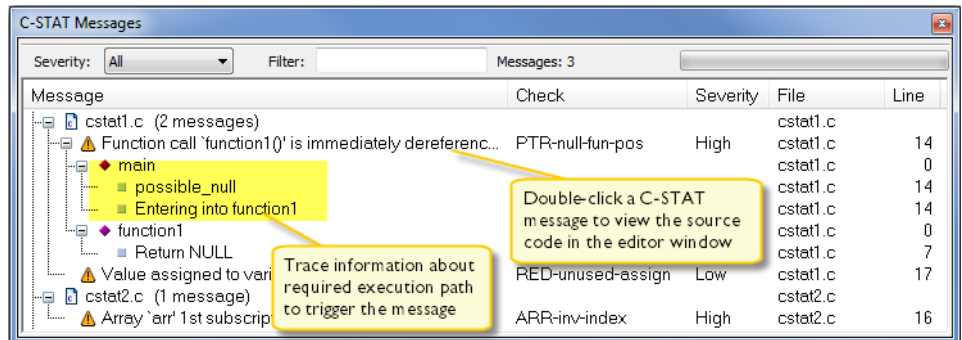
C-STAT Messages

Severity: All

Filter:

Messages: 3

| Message | Check | Severity | File | Line |
|---|---|---|---|---|
| cstat1.c (2 messages) | | | cstat1.c | |
| Function call `function1()' is immediately dereferenc... | PTR-null-fun-pos | High | cstat1.c | 14 |
| main | | | cstat1.c | 0 |
| possible_null | | | cstat1.c | 14 |
| Entering into function1 | | | cstat1.c | 14 |
| function1 | | | cstat1.c | 0 |
| Return NULL | | | cstat1.c | 7 |
| Value assigned to vari | RED-unused-assign | Low | cstat1.c | 17 |
| cstat2.c (1 message) | | | cstat2.c | |
| Array `arr' 1st subscript | ARR-inv-index | High | cstat2.c | 16 |

Double-click a C-STAT message to view the source code in the editor window

Trace information about required execution path to trigger the message